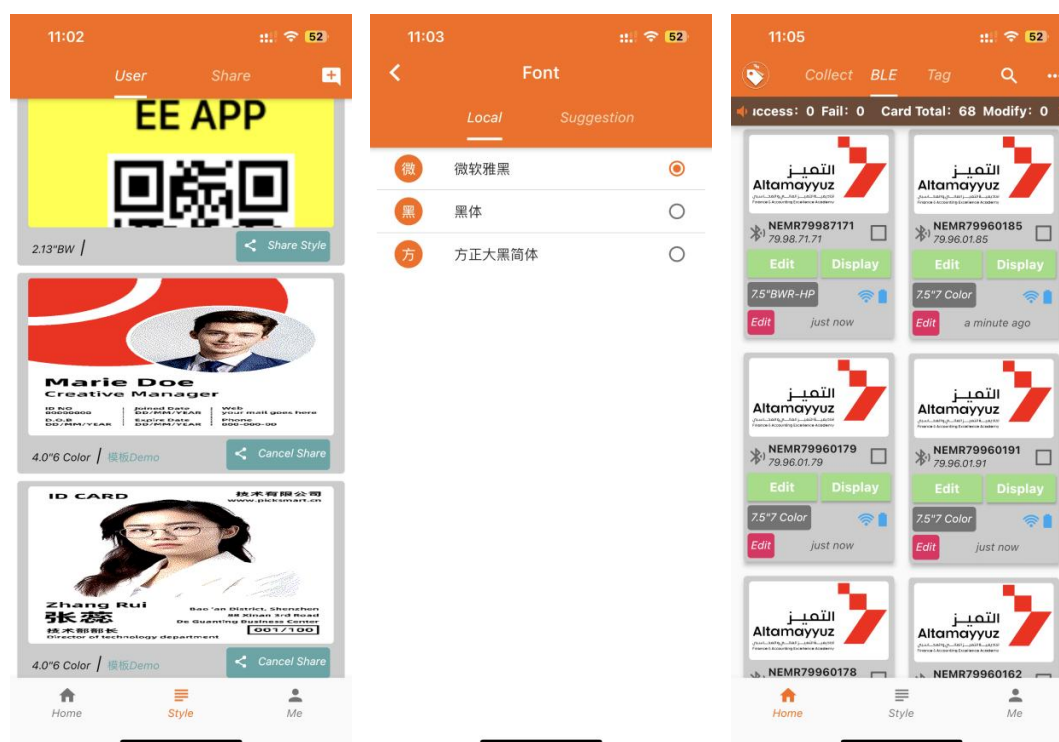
11:02 52

User Share

EE APP

2.13"BW | Share Style

Marie Doe
Creative Manager

ID NO 00000000 | Joined Date DD/MM/YEAR | Web your mail goes here
D.O.B DD/MM/YEAR | Expire Date DD/MM/YEAR | Phone 000-000-00

4.0"6 Color | 模板Demo Cancel Share

ID CARD 技术有限公司
www.picksmart.cn

Zhang Rui
张蕊
技术部部长
Director of technology department
Bao'an District, Shenzhen
88 Xinan 3rd Road
De Guanting Business Center
001/100

4.0"6 Color | 模板Demo Cancel Share

Home Style Me

11:03 52

Font

Local Suggestion

微 微软雅黑
黑 黑体
方 方正大黑简体

11:05 52

Collect BLE Tag

ıccess: 0 Fail: 0 Card Total: 68 Modify: 0

التميز
Altamayyuz
NEMR79987171
79.98.71.71
Edit Display
7.5"BWR-HP
Edit just now

التميز
Altamayyuz
NEMR79960185
79.96.01.85
Edit Display
7.5"7 Color
Edit a minute ago

التميز
Altamayyuz
NEMR79960179
79.96.01.79
Edit Display
7.5"7 Color
Edit just now

التميز
Altamayyuz
NEMR79960191
79.96.01.91
Edit Display
7.5"7 Color
Edit just now

التميز
Altamayyuz
NEMR79960178

التميز
Altamayyuz
NEMR79960162

Home Style Me